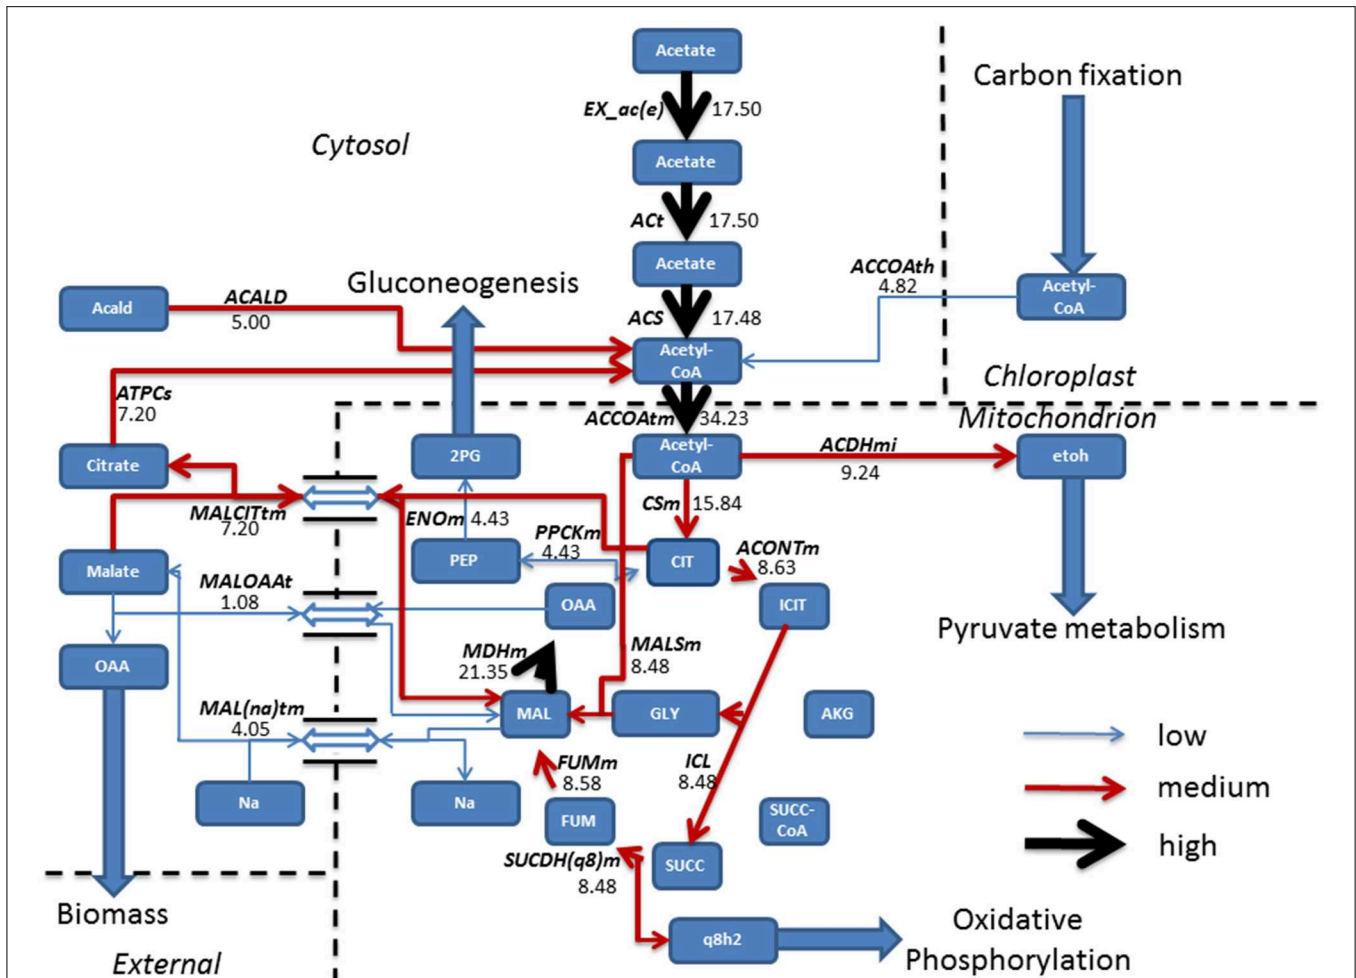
Acetate
EX_ac(e) 17.50
Acetate
ACt 17.50
Acetate
ACS 17.48
Acetyl-CoA
Cytosol
Carbon fixation
Gluconeogenesis
Acald
ACALD
5.00
ACCOAth
4.82
Acetyl-CoA
Chloroplast
ATPCs
7.20
Citrate
ACCOAtm 34.23
Mitochondrion
2PG
Acetyl-CoA
ACDHmi
9.24
etoh
MALCITtm
7.20
ENOm 4.43
CSm 15.84
PPCKm
4.43
Malate
PEP
CIT
ACONTm
8.63
MALOAAt
1.08
OAA
ICIT
OAA
MDHm
21.35
MALSm
8.48
Pyruvate metabolism
MAL(na)tm
4.05
MAL
GLY
AKG
low
ICL
8.48
medium
FUMm
8.58
Na
Na
FUM
SUCC-CoA
high
SUCDH(q8)m
8.48
SUCC
Biomass
q8h2
Oxidative Phosphorylation
External